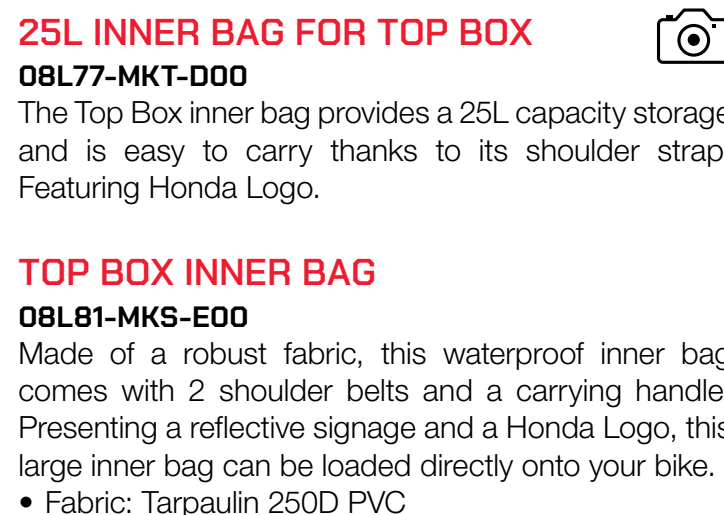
25L INNER BAG FOR TOP BOX
08L77-MKT-D00
The Top Box inner bag provides a 25L capacity storage and is easy to carry thanks to its shoulder strap. Featuring Honda Logo.

TOP BOX INNER BAG
08L81-MKS-E00
Made of a robust fabric, this waterproof inner bag comes with 2 shoulder belts and a carrying handle. Presenting a reflective signage and a Honda Logo, this large inner bag can be loaded directly onto your bike.
• Fabric: Tarpaulin 250D PVC